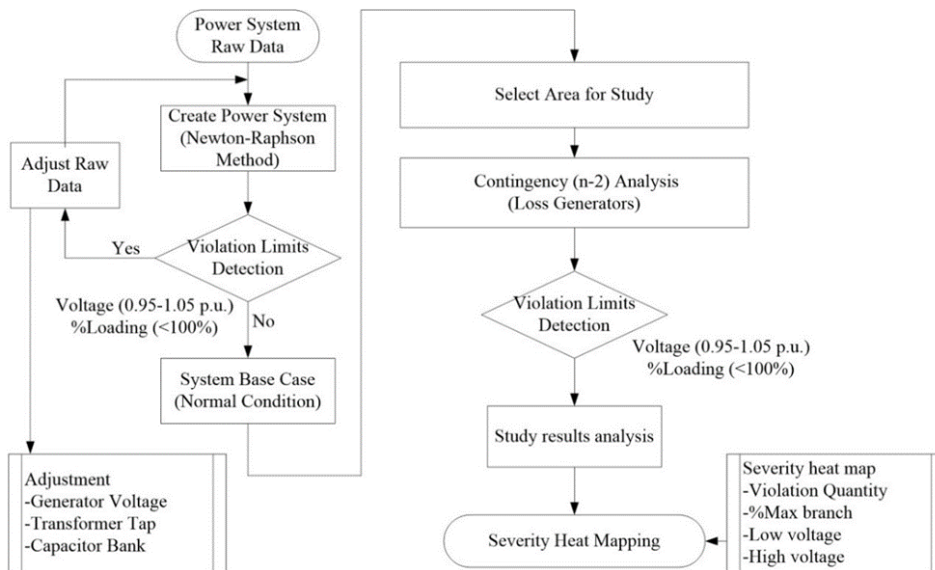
Power System Raw Data

Create Power System (Newton-Raphson Method)

Adjust Raw Data

Yes

Violation Limits Detection

Voltage (0.95-1.05 p.u.) %Loading (<100%)

No

System Base Case (Normal Condition)

Adjustment
-Generator Voltage
-Transformer Tap
-Capacitor Bank

Select Area for Study

Contingency (n-2) Analysis (Loss Generators)

Violation Limits Detection

Voltage (0.95-1.05 p.u.) %Loading (<100%)

Study results analysis

Severity Heat Mapping

Severity heat map
-Violation Quantity
-%Max branch
-Low voltage
-High voltage